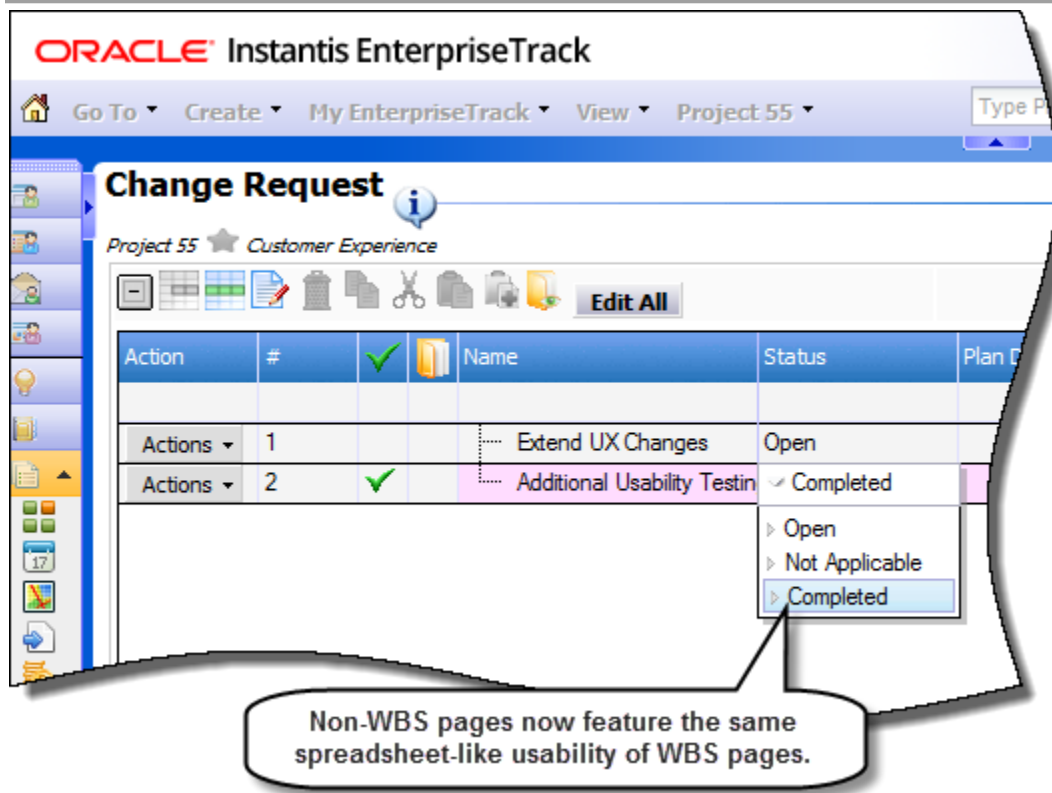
ORACLE Instantis EnterpriseTrack

Go To ▾ Create ▾ My EnterpriseTrack ▾ View ▾ Project 55 ▾ Type P

Change Request

Project 55 Customer Experience

Edit All

| Action | # | | | Name | Status | Plan D |
|---|---|---|---|---|---|---|
| | | | | | | |
| Actions ▾ | 1 | | | Extend UX Changes | Open | |
| Actions ▾ | 2 | ✓ | | Additional Usability Testin | Completed | |

Open
Not Applicable
Completed

17

Non-WBS pages now feature the same spreadsheet-like usability of WBS pages.